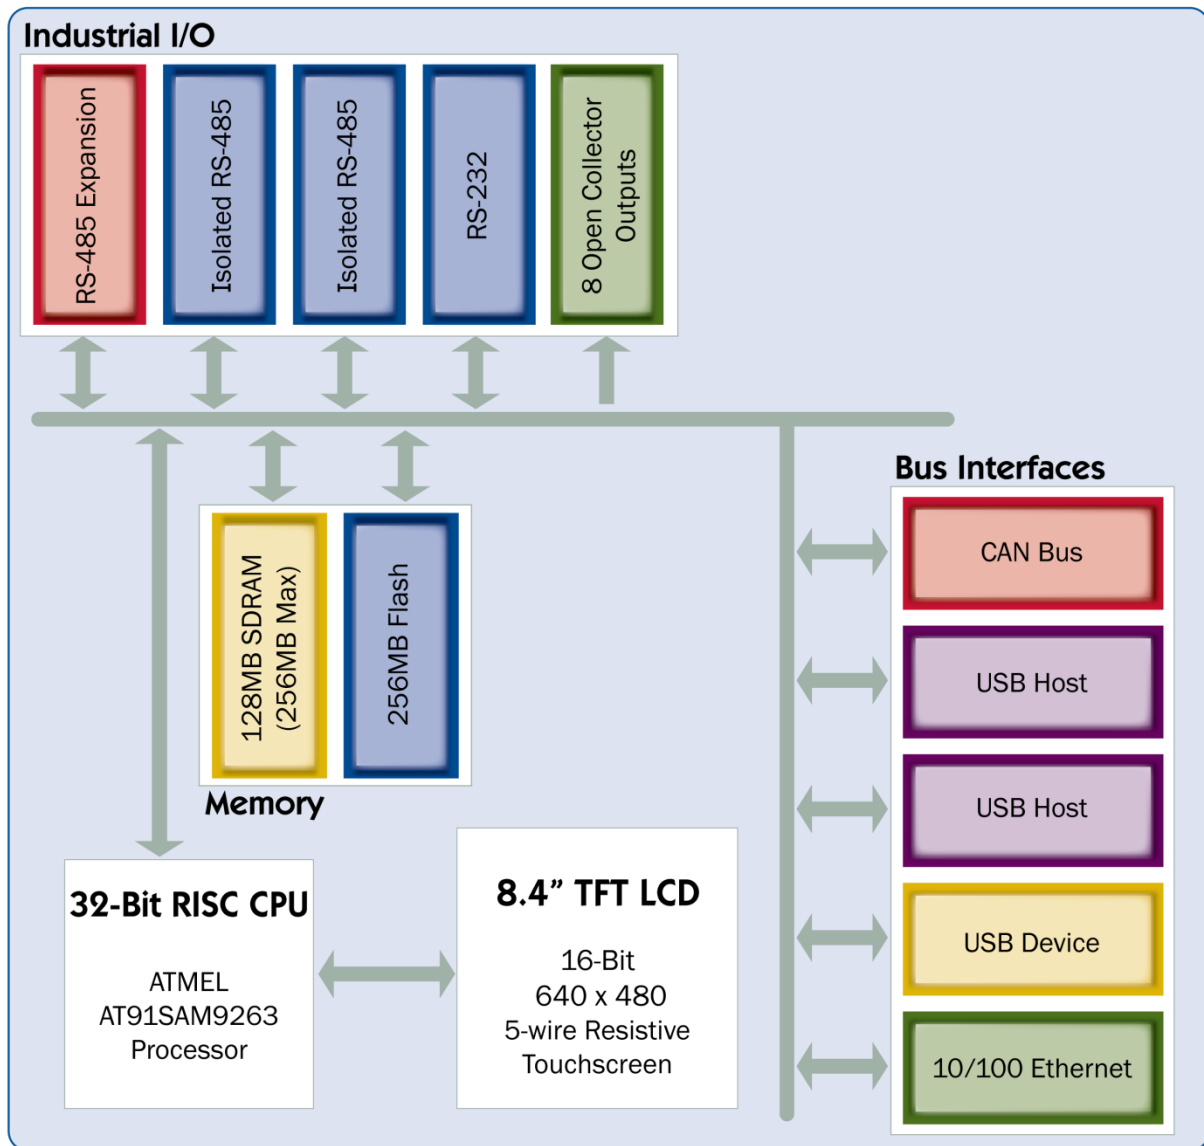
Industrial I/O

RS-485 Expansion

Isolated RS-485

Isolated RS-485

RS-232

8 Open Collector Outputs

Bus Interfaces

CAN Bus

USB Host

USB Host

USB Device

10/100 Ethernet

128MB SDRAM (256MB Max)

256MB Flash

Memory

32-Bit RISC CPU

ATMEL
AT91SAM9263
Processor

8.4” TFT LCD

16-Bit
640 x 480
5-wire Resistive
Touchscreen